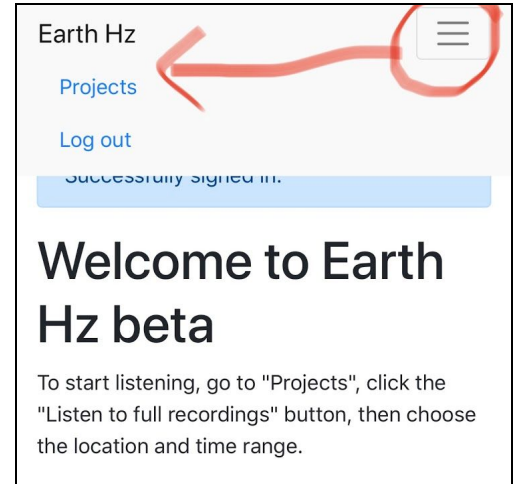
Earth Hz

Projects

Log out

Successfully signed in.

Welcome to Earth Hz beta

To start listening, go to "Projects", click the "Listen to full recordings" button, then choose the location and time range.